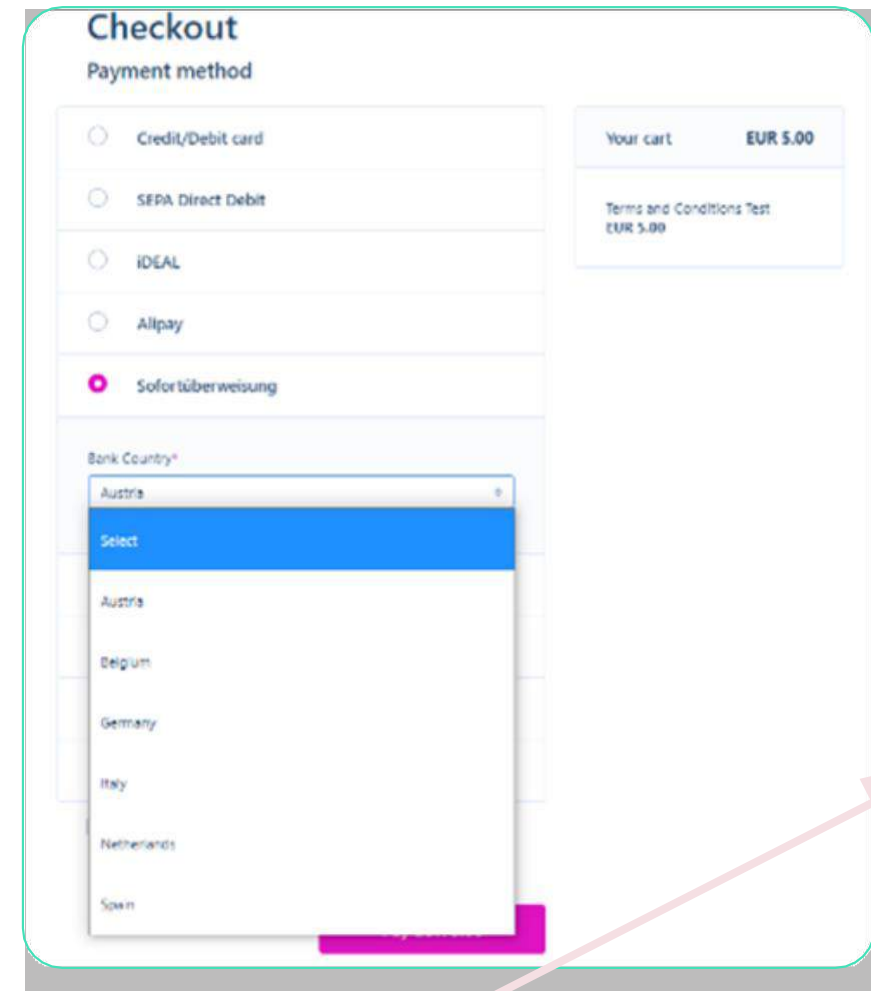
Checkout
Payment method

Credit/Debit card

SEPA Direct Debit

iDEAL

Alipay

Sofortüberweisung

Bank Country*

Austria

Select

Austria

Belgium

Germany

Italy

Netherlands

Spain

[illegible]

Your cart EUR 5.00

Terms and Conditions Test
EUR 5.00